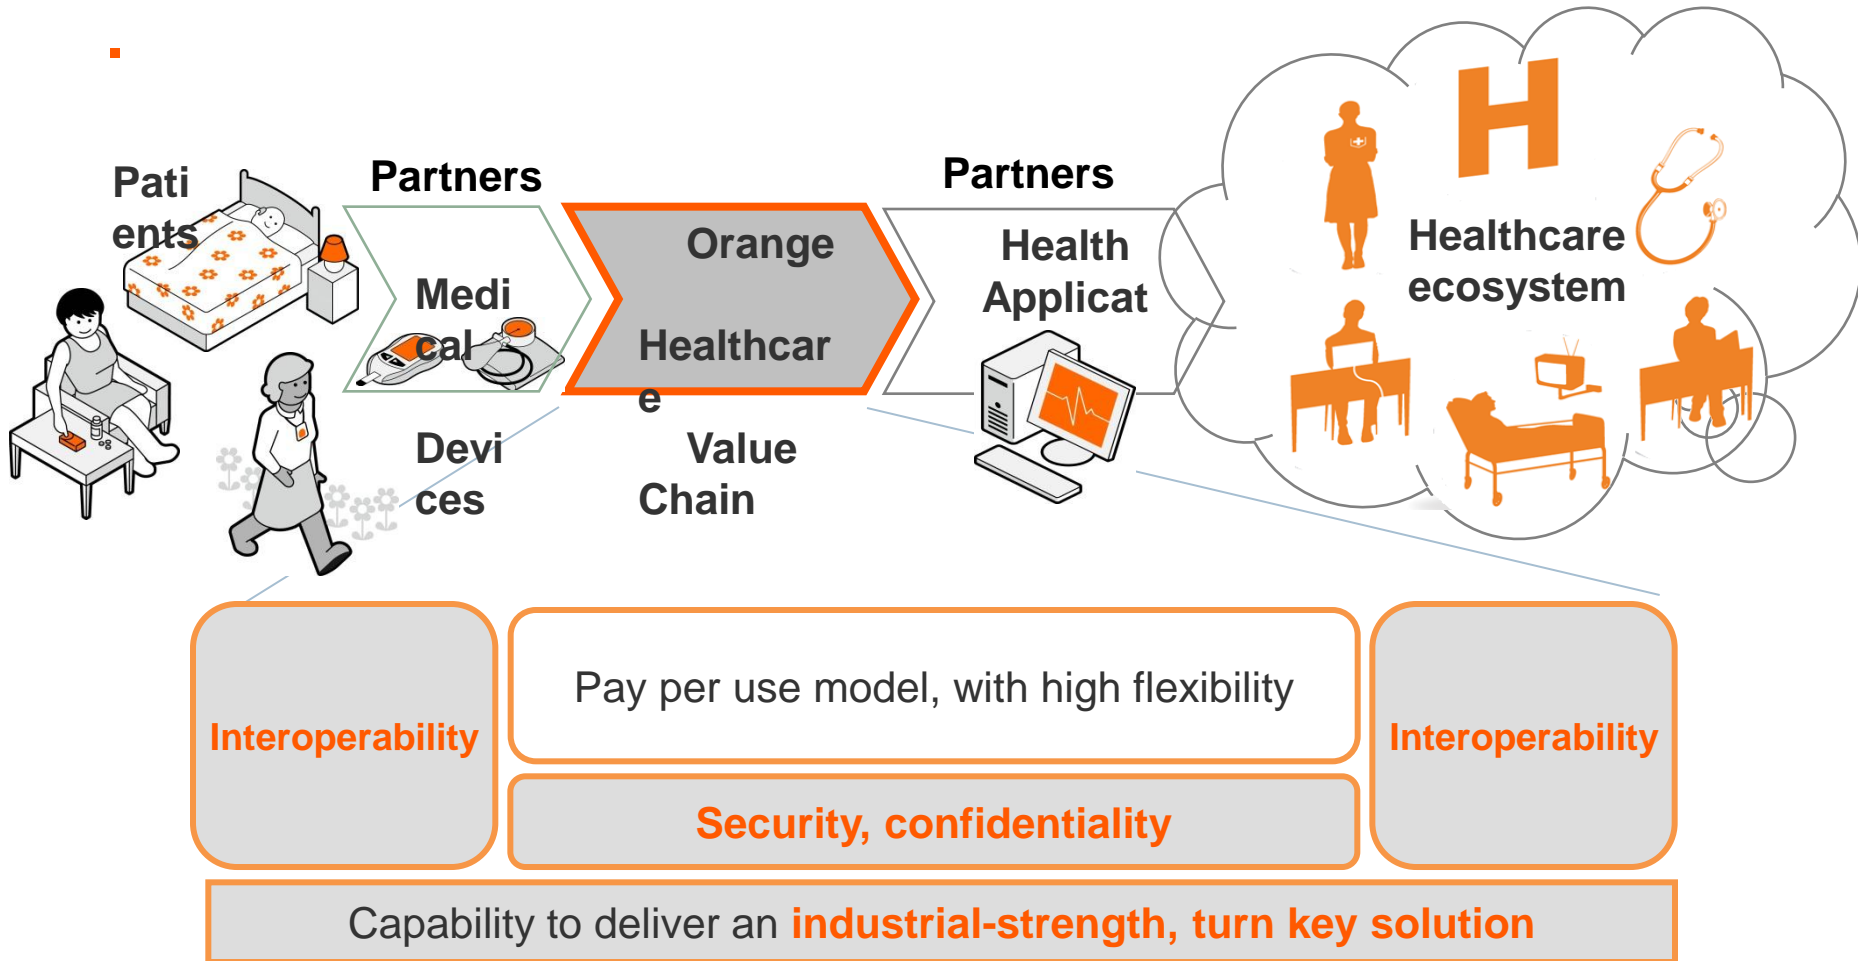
Patients

Partners

Medical Devices

Orange Healthcare Value Chain

Partners

Health Applicat

Healthcare ecosystem

Interoperability

Pay per use model, with high flexibility

Security, confidentiality

Interoperability

Capability to deliver an industrial-strength, turn key solution